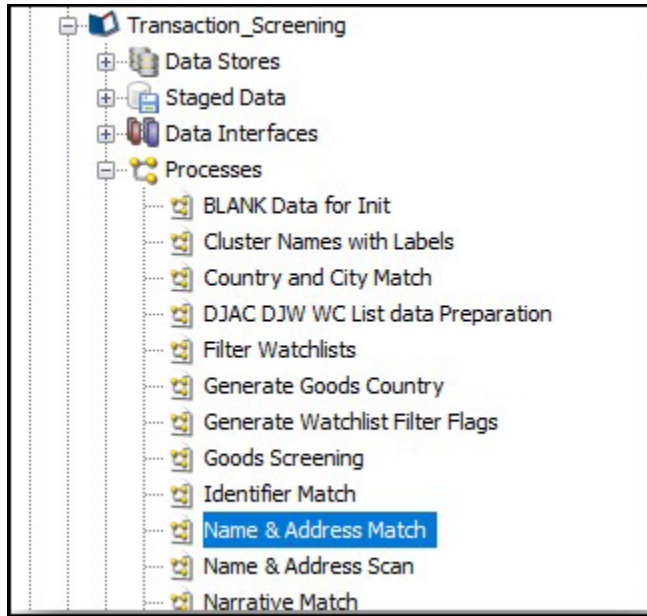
Transaction_Screening
Data Stores
Staged Data
Data Interfaces
Processes
BLANK Data for Init
Cluster Names with Labels
Country and City Match
DJAC DJW WC List data Preparation
Filter Watchlists
Generate Goods Country
Generate Watchlist Filter Flags
Goods Screening
Identifier Match
Name & Address Match
Name & Address Scan
Narrative Match